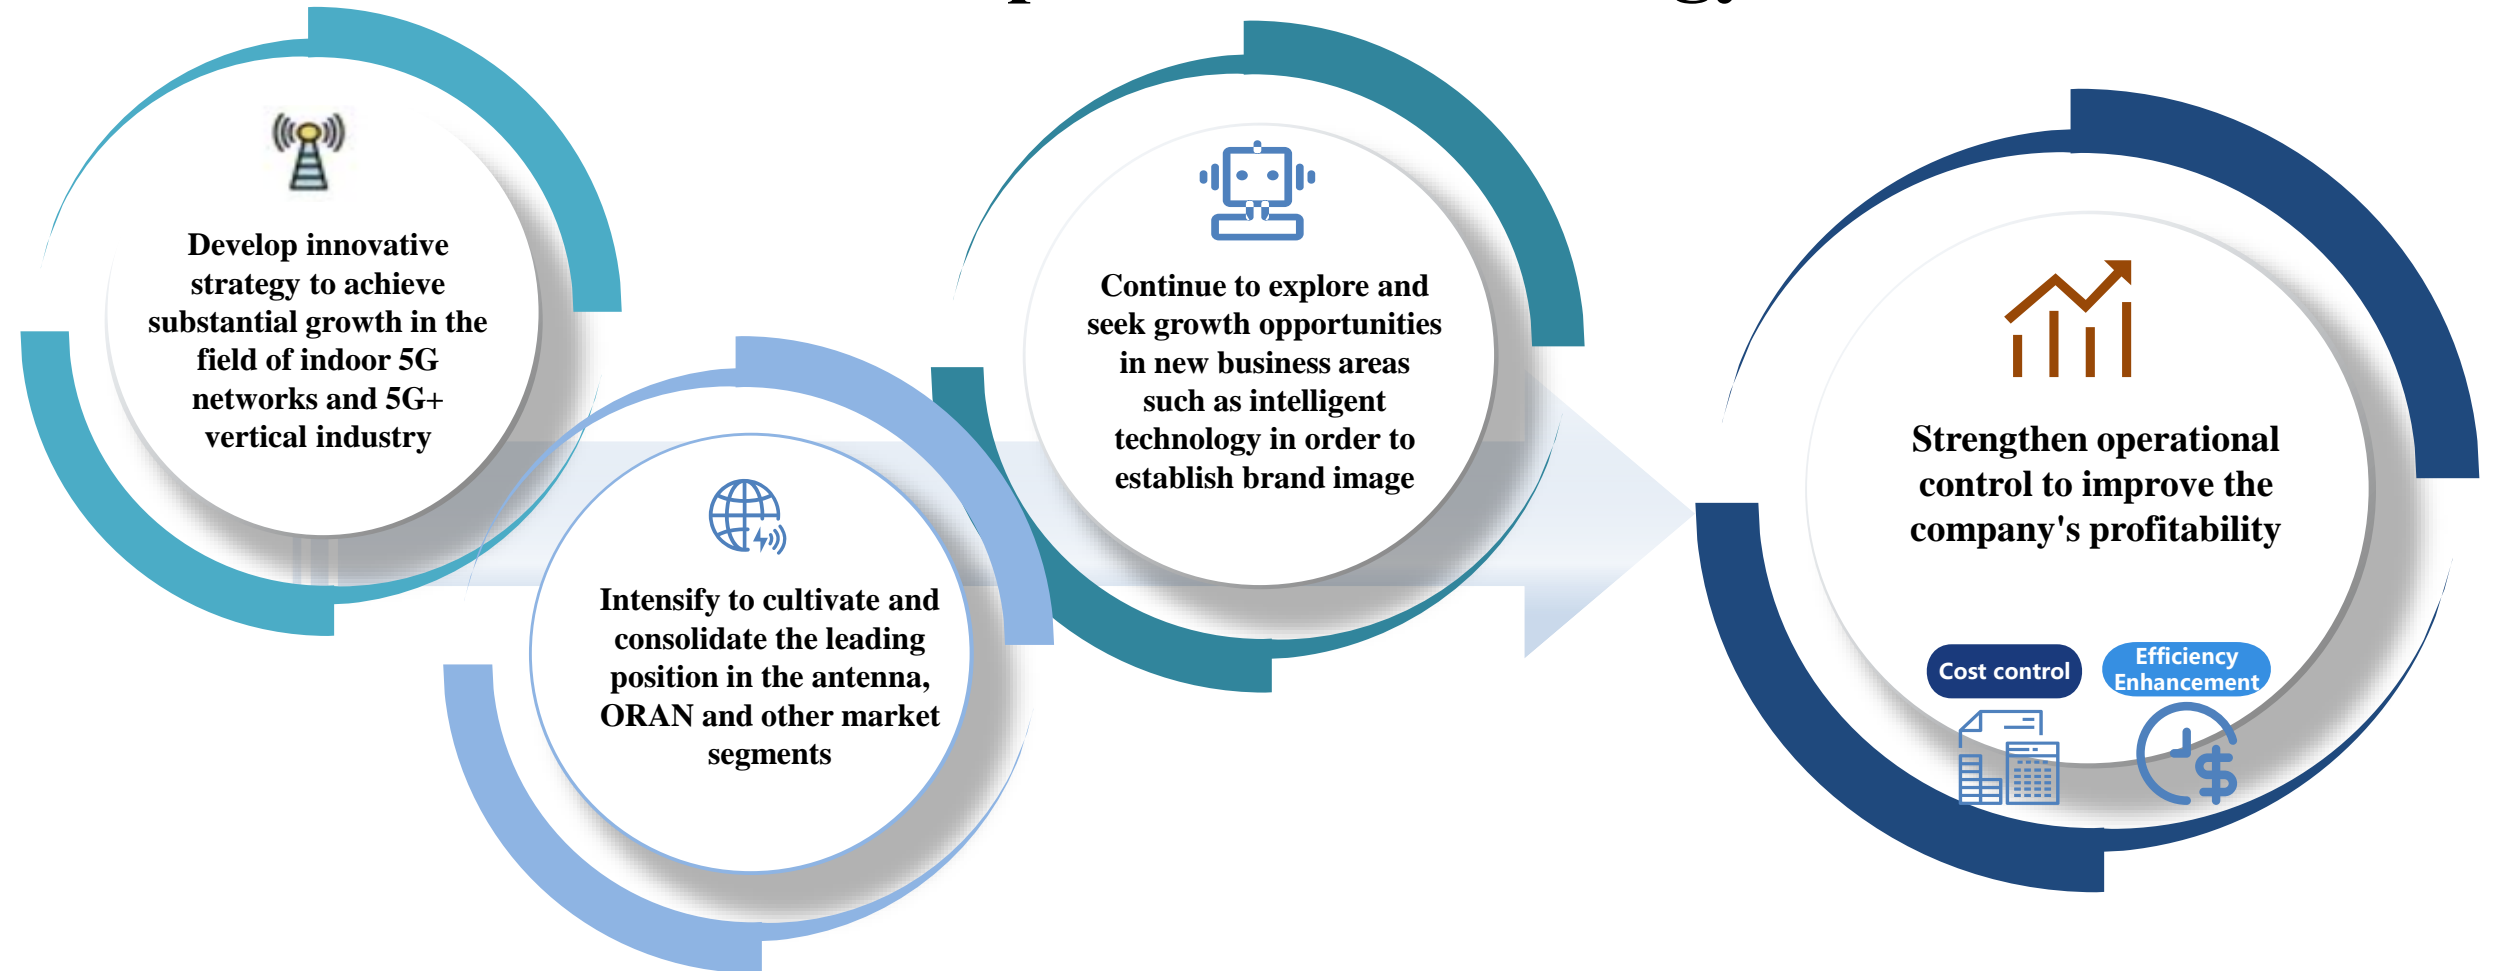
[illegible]

Develop innovative strategy to achieve substantial growth in the field of indoor 5G networks and 5G+ vertical industry

Intensify to cultivate and consolidate the leading position in the antenna, ORAN and other market segments

Continue to explore and seek growth opportunities in new business areas such as intelligent technology in order to establish brand image

Strengthen operational control to improve the company's profitability

Cost control

Efficiency Enhancement